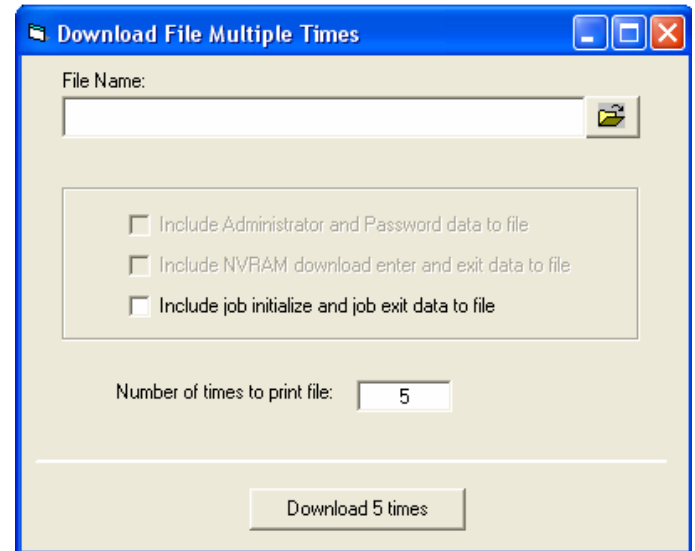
Download File Multiple Times

File Name:

Include Administrator and Password data to file

Include NVRAM download enter and exit data to file

Include job initialize and job exit data to file

Number of times to print file: 5

Download 5 times